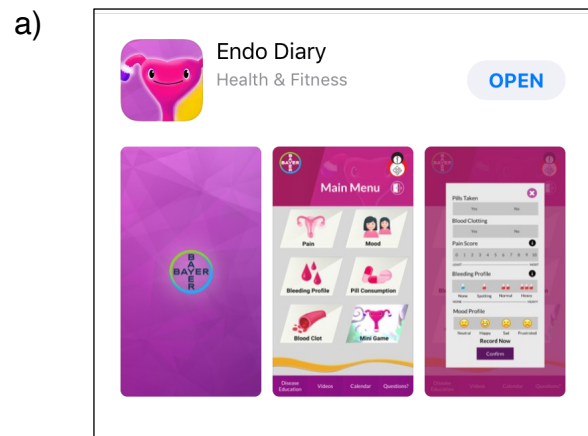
a)

Endo Diary
Health & Fitness
OPEN

BAYER

BAYER
Main Menu
Pain
Mood
Bleeding Profile
Pill Consumption
Blood Clot
Mini Game
Disease Education
Videos
Calendar
Questions?

Pills Taken
Yes
No
Blood Clotting
Yes
No
Pain Score
0 1 2 3 4 5 6 7 8 9 10
Bleeding Profile
None
Spotting
Normal
Heavy
Mood Profile
Neutral
Happy
Sad
Frustrated
Record Now
Confirm
Disease Education
Videos
Calendar
Questions?